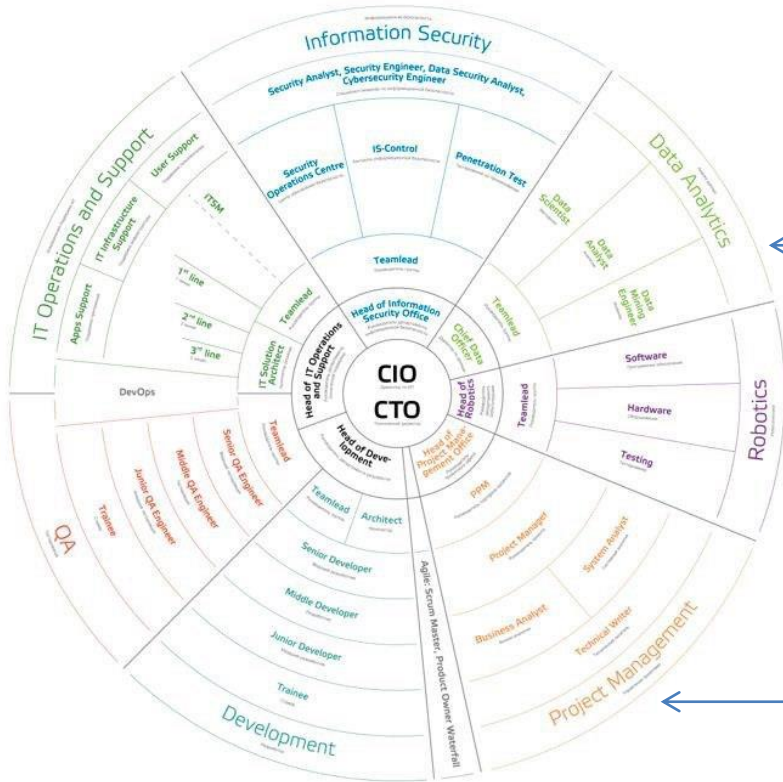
Information Security

Security Analyst, Security Engineer, Data Security Analyst, Cybersecurity Engineer

Security Operations Centre

IS-Control

Penetration Test

Teamlead

Head of Information Security Office

Data Analytics

Data Scientist

Data Analyst

Data Mining Engineer

Teamlead

Chief Data Officer

Robotics

Software

Hardware

Testing

Teamlead

Head of Robotics

IT Operations and Support

User Support

IT Infrastructure Support

Apps Support

ITSM

1st line

2nd line

3rd line

Teamlead

IT Solution Architect

Head of IT Operations and Support

DevOps

CIO

CTO

QA

Trainee

Junior QA Engineer

Middle QA Engineer

Senior QA Engineer

Teamlead

Head of Development

Teamlead

Architect

Senior Developer

Middle Developer

Junior Developer

Trainee

Development

Head of Project Management Office

PPM

Project Manager

System Analyst

Business Analyst

Technical Writer

Project Management

Agile: Scrum Master, Product Owner Waterfall